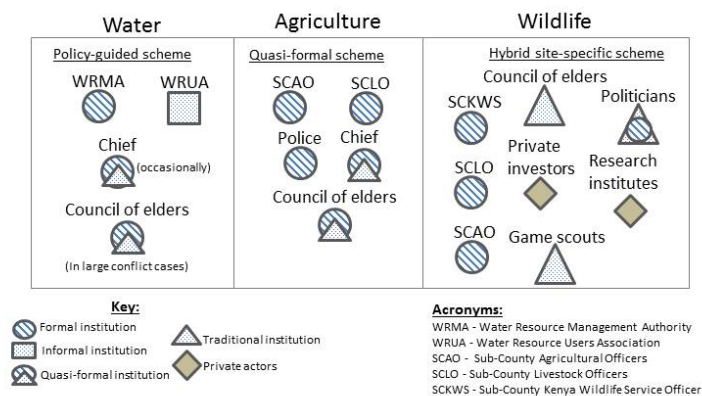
Water

Policy-guided scheme

WRMA

WRUA

Chief

(occasionally)

Council of elders

(In large conflict cases)

Agriculture

Quasi-formal scheme

SCAO

SCLO

Police

Chief

Council of elders

Wildlife

Hybrid site-specific scheme

Council of elders

SCKWS

Politicians

SCLO

Private investors

Research institutes

SCAO

Game scouts

Key:

Formal institution

Informal institution

Quasi-formal institution

Traditional institution

Private actors

Acronyms:

WRMA - Water Resource Management Authority

WRUA - Water Resource Users Association

SCAO - Sub-County Agricultural Officers

SCLO - Sub-County Livestock Officers

SCKWS - Sub-County Kenya Wildlife Service Officer